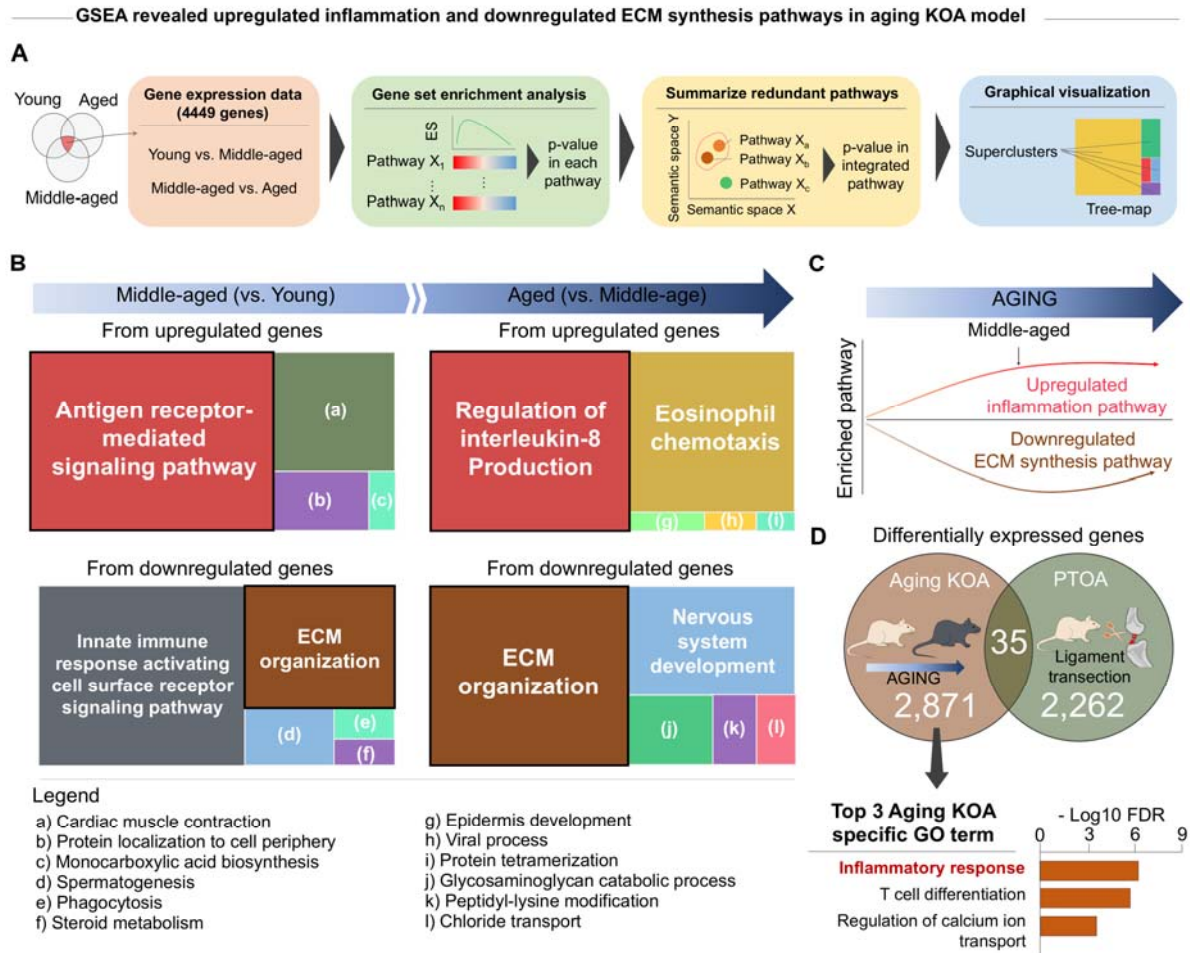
GSEA revealed upregulated inflammation and downregulated ECM synthesis pathways in aging KOA model

A

Young Aged Middle-aged

Gene expression data (4449 genes)
Young vs. Middle-aged
Middle-aged vs. Aged

Gene set enrichment analysis
ES
Pathway $X_1$
⋮
Pathway $X_n$
p-value in each pathway

Summarize redundant pathways
Semantic space Y
Pathway $X_a$
Pathway $X_b$
Pathway $X_c$
Semantic space X
p-value in integrated pathway

Graphical visualization
Superclusters
Tree-map

B

Middle-aged (vs. Young)
Aged (vs. Middle-age)

From upregulated genes
Antigen receptor-mediated signaling pathway
(a)
(b)
(c)

From upregulated genes
Regulation of interleukin-8 Production
Eosinophil chemotaxis
(g) (h) (i)

From downregulated genes
Innate immune response activating cell surface receptor signaling pathway
ECM organization
(d) (e) (f)

From downregulated genes
ECM organization
Nervous system development
(j) (k) (l)

Legend
a) Cardiac muscle contraction
b) Protein localization to cell periphery
c) Monocarboxylic acid biosynthesis
d) Spermatogenesis
e) Phagocytosis
f) Steroid metabolism

g) Epidermis development
h) Viral process
i) Protein tetramerization
j) Glycosaminoglycan catabolic process
k) Peptidyl-lysine modification
l) Chloride transport

C

AGING
Middle-aged
Enriched pathway
Upregulated inflammation pathway
Downregulated ECM synthesis pathway

D

Differentially expressed genes
Aging KOA
PTOA
35
AGING
2,871
Ligament transection
2,262

Top 3 Aging KOA specific GO term
- Log10 FDR
0 3 6 9
Inflammatory response
T cell differentiation
Regulation of calcium ion transport